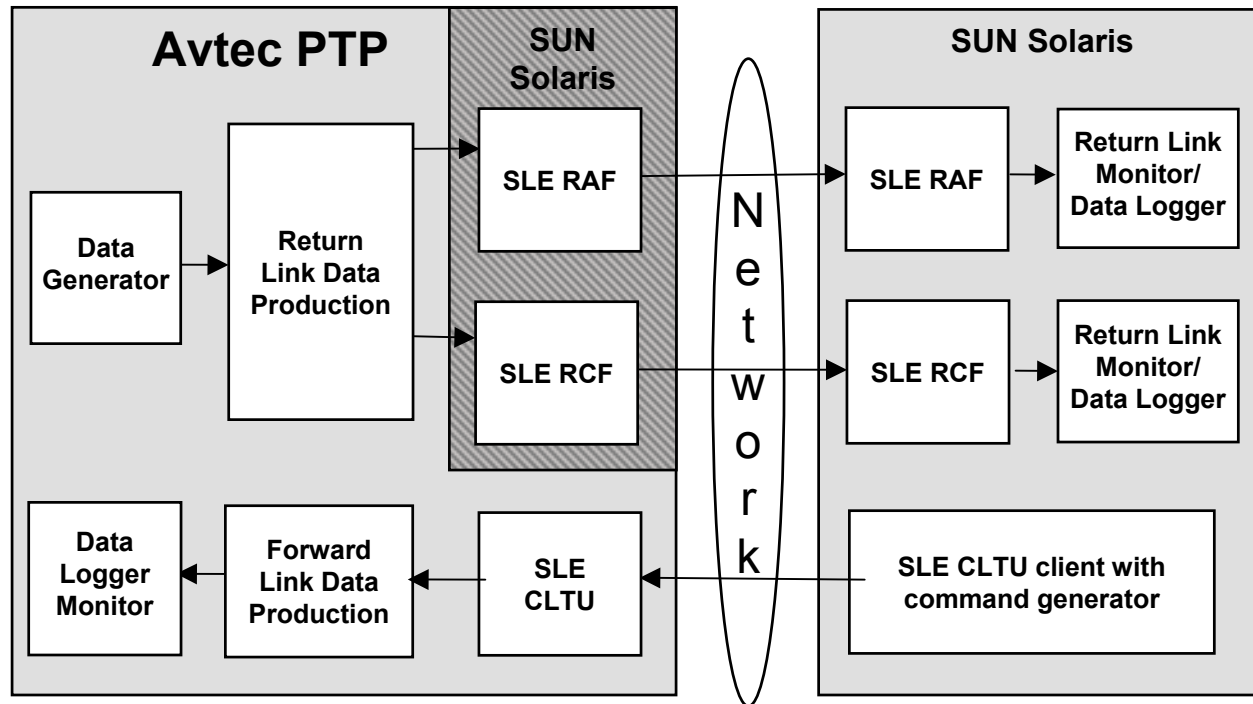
Avtec PTP

SUN Solaris

Data Generator

Return Link Data Production

SLE RAF

SLE RCF

Data Logger Monitor

Forward Link Data Production

SLE CLTU

Network

SUN Solaris

SLE RAF

Return Link Monitor/ Data Logger

SLE RCF

Return Link Monitor/ Data Logger

SLE CLTU client with command generator